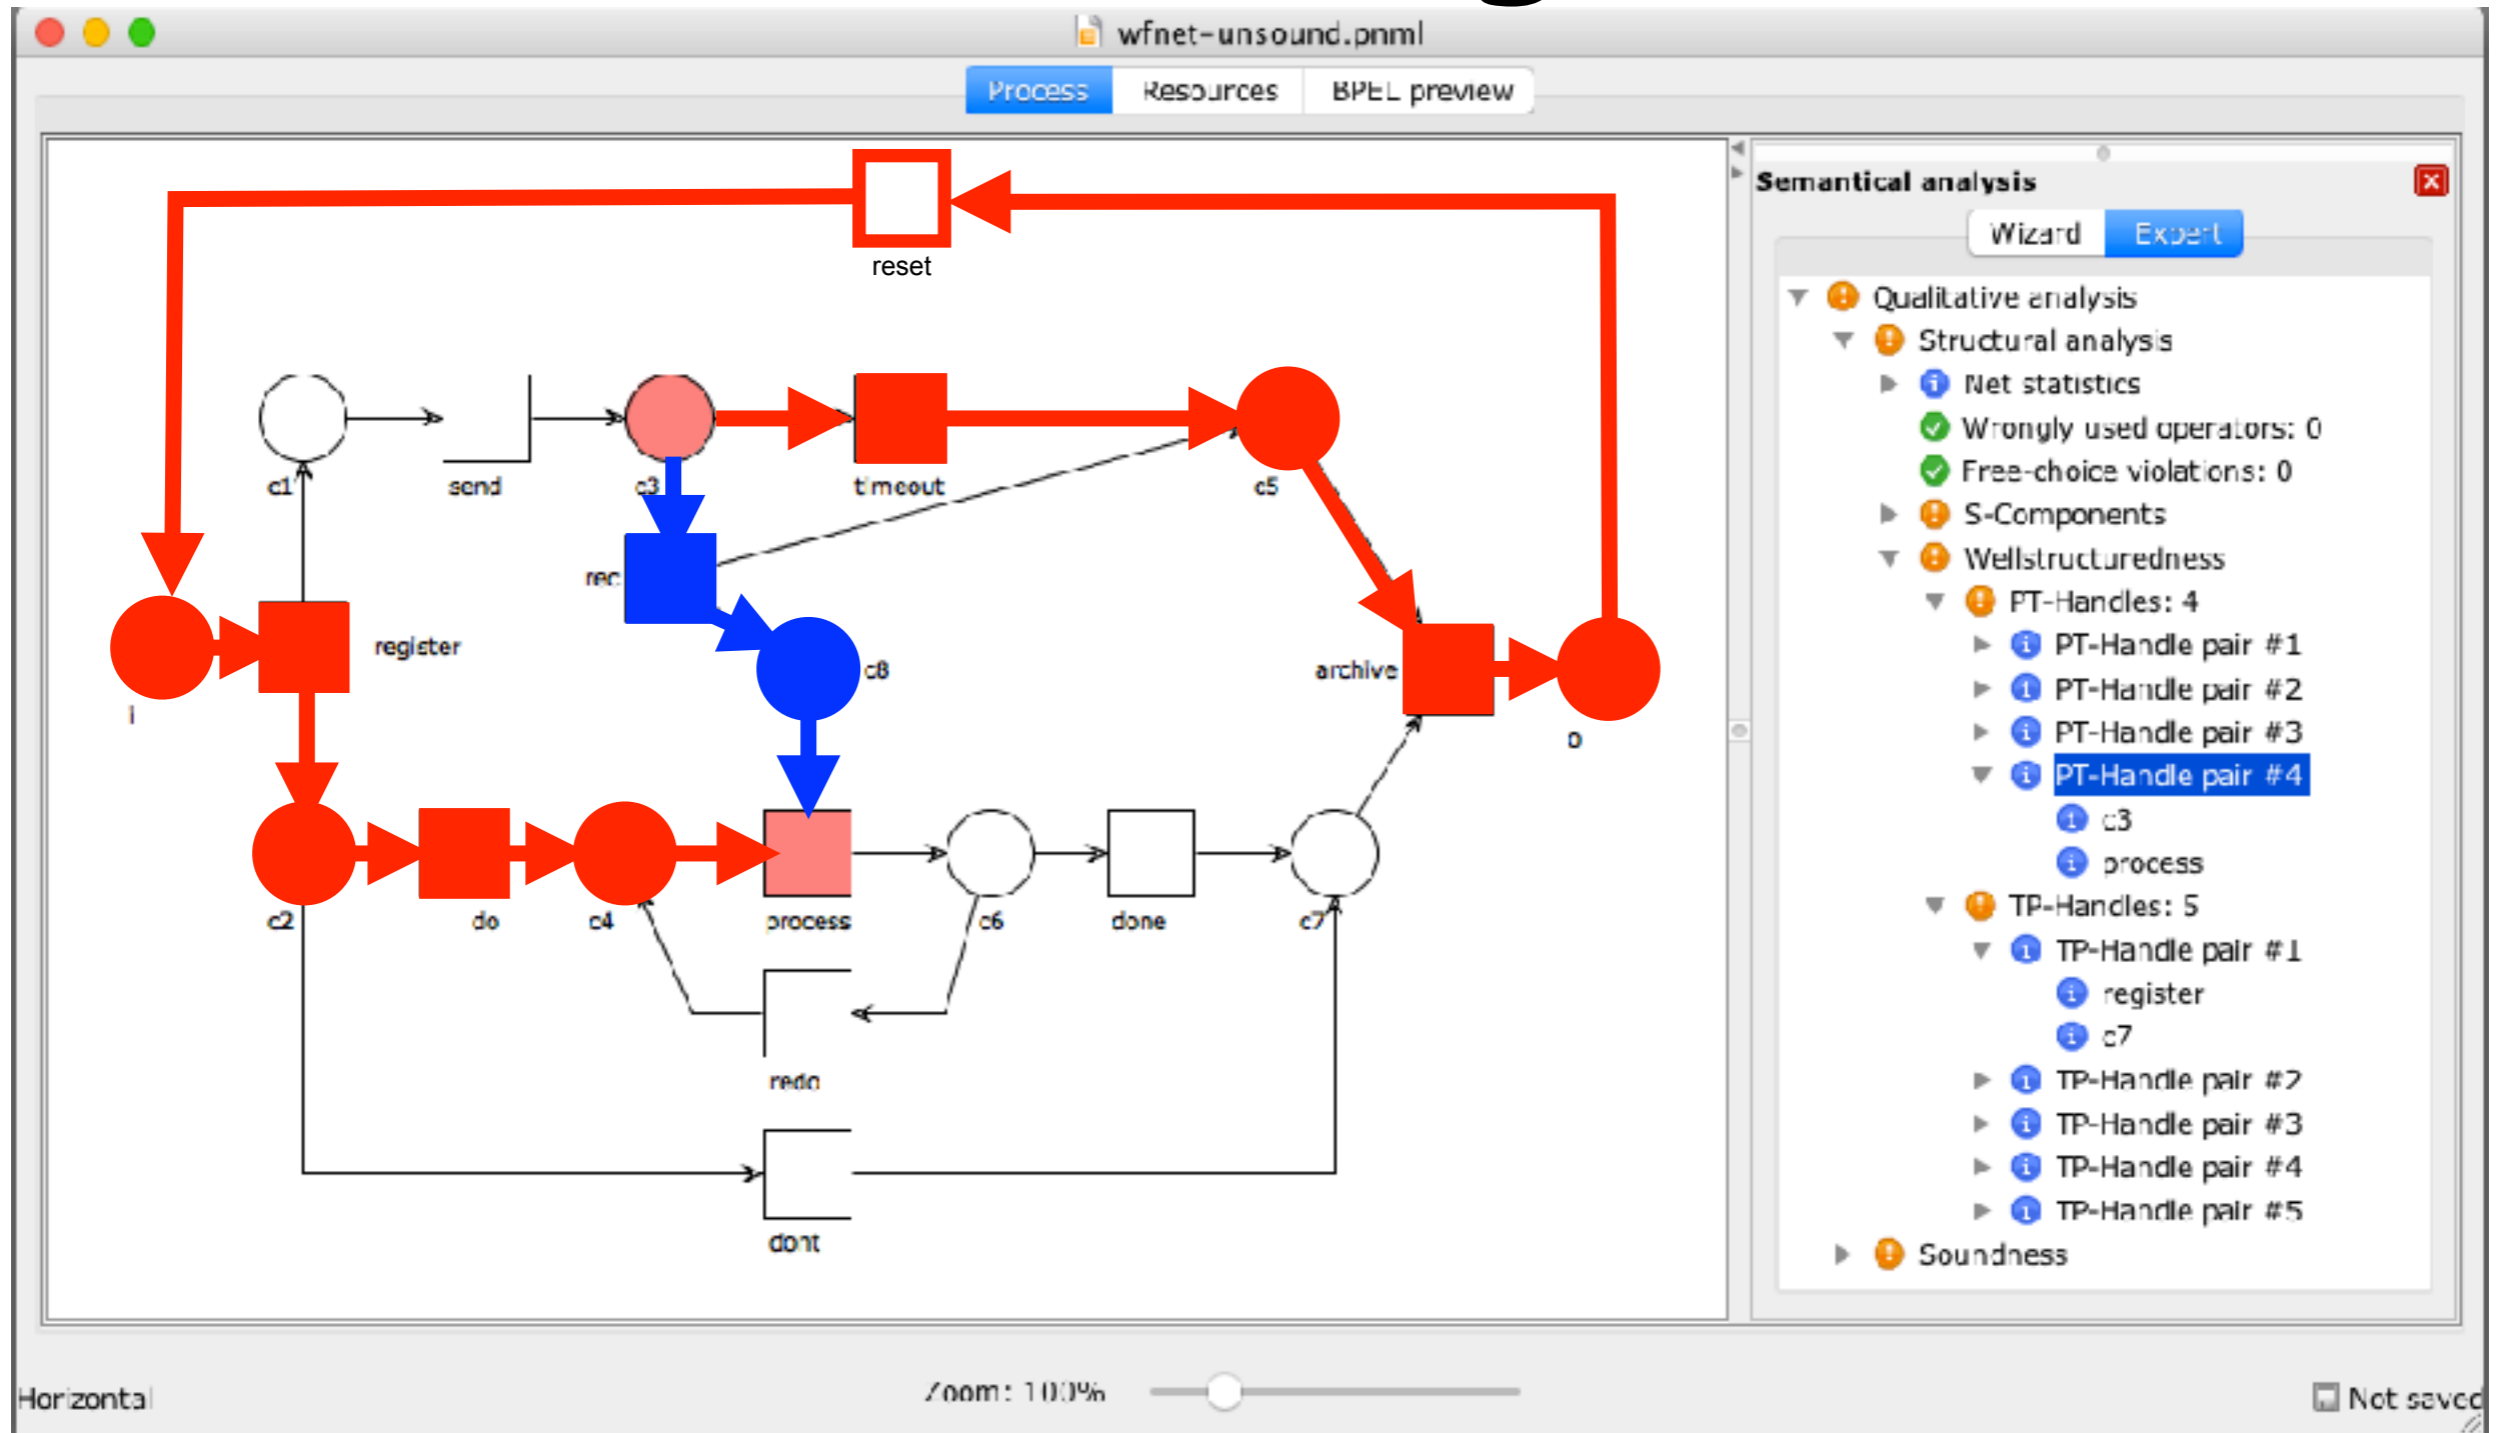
wfnet-unsound.pnml

Process Resources BPEL preview

reset

c1 send c3 timeout c5

rec

i register c8 archive o

c2 do c4 process c6 done c7

redo

dont

Semantical analysis

Wizard Expert

Qualitative analysis
Structural analysis
Net statistics
Wrongly used operators: 0
Free-choice violations: 0
S-Components
Wellstructuredness
PT-Handles: 4
PT-Handle pair #1
PT-Handle pair #2
PT-Handle pair #3
PT-Handle pair #4
c3
process
TP-Handles: 5
TP-Handle pair #1
register
c7
TP-Handle pair #2
TP-Handle pair #3
TP-Handle pair #4
TP-Handle pair #5
Soundness

Horizontal

Zoom: 100%

Not saved